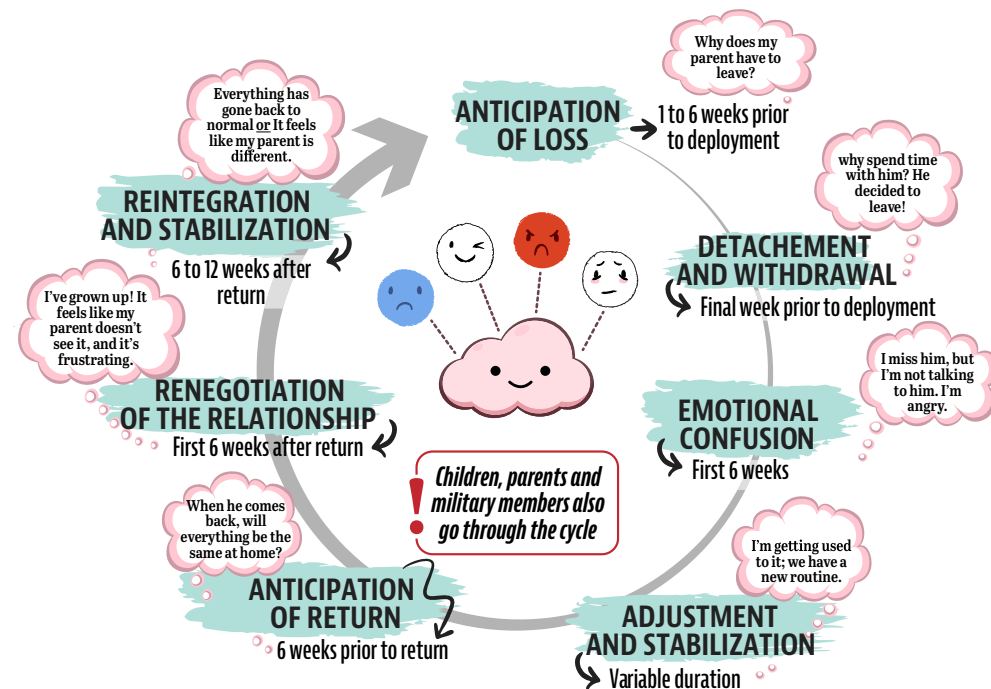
Why does my parent have to leave?

ANTICIPATION OF LOSS

1 to 6 weeks prior to deployment

why spend time with him? He decided to leave!

DETACHEMENT AND WITHDRAWAL

Final week prior to deployment

I miss him, but I'm not talking to him. I'm angry.

EMOTIONAL CONFUSION

First 6 weeks

I'm getting used to it; we have a new routine.

ADJUSTMENT AND STABILIZATION

Variable duration

When he comes back, will everything be the same at home?

ANTICIPATION OF RETURN

6 weeks prior to return

Children, parents and military members also go through the cycle

I've grown up! It feels like my parent doesn't see it, and it's frustrating.

RENEGOTIATION OF THE RELATIONSHIP

First 6 weeks after return

Everything has gone back to normal or It feels like my parent is different.

REINTEGRATION AND STABILIZATION

6 to 12 weeks after return